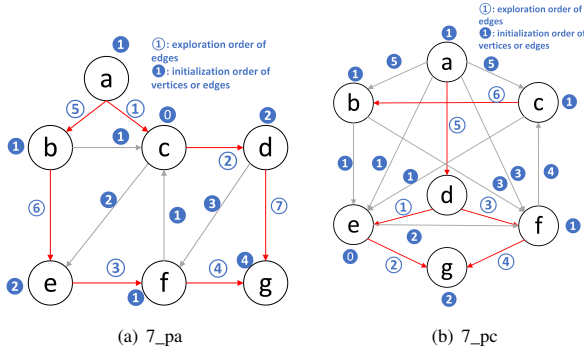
①: exploration order of edges
❶: initialization order of vertices or edges

1 a 5 1 1 b c 0 2 d 1 6 2 2 3 7 6 1 2 e 3 f 4 4 g 1

(a) 7_pa

①: exploration order of edges
❶: initialization order of vertices or edges

1 a 5 5 1 b 6 c 1 5 1 1 1 d 3 3 4 1 e 1 3 f 1 2 0 2 g 4 2

(b) 7_pc